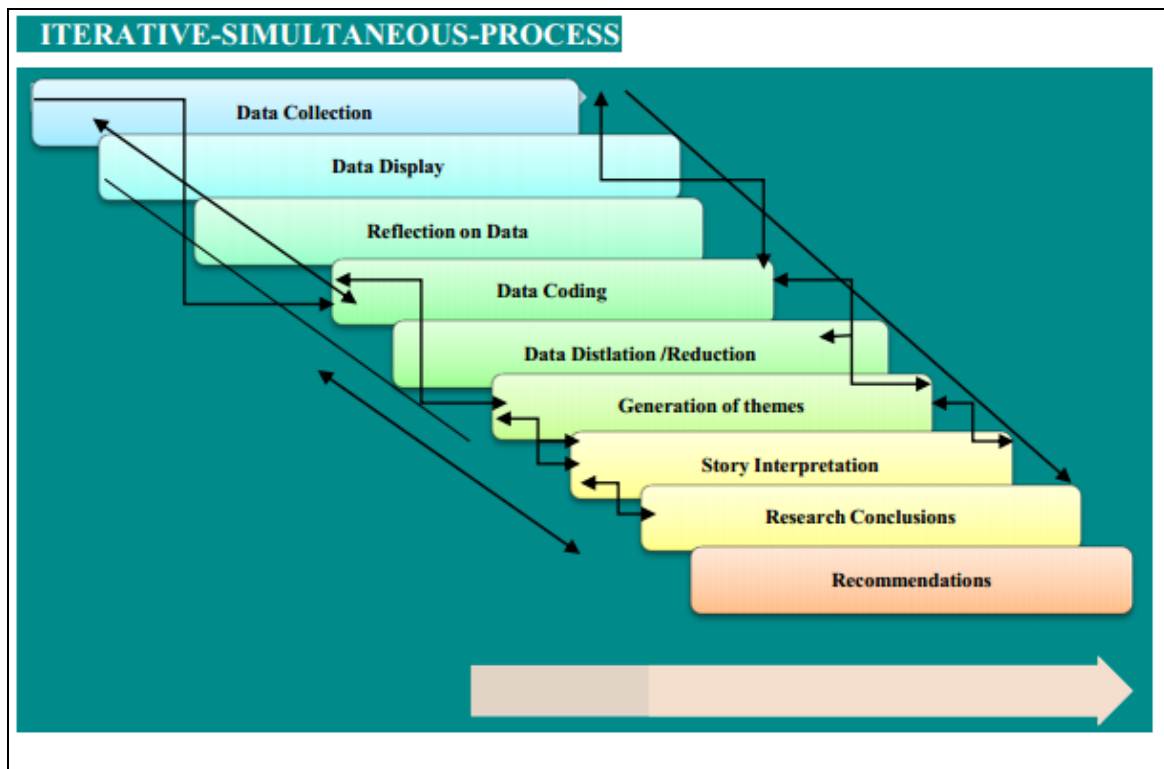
ITERATIVE-SIMULTANEOUS-PROCESS

Data Collection

Data Display

Reflection on Data

Data Coding

Data Distlation /Reduction

Generation of themes

Story Interpretation

Research Conclusions

Recommendations